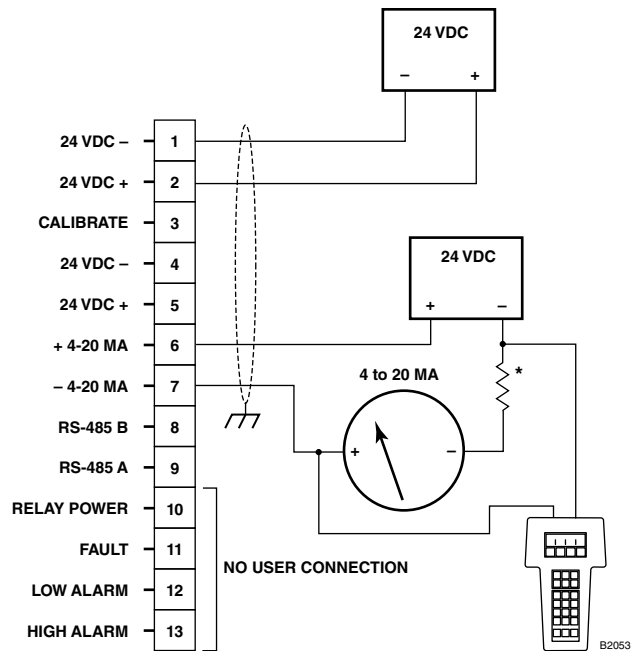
24 VDC
–
+

24 VDC – 1
24 VDC + 2
CALIBRATE 3
24 VDC – 4
24 VDC + 5
+ 4-20 MA 6
– 4-20 MA 7
RS-485 B 8
RS-485 A 9
RELAY POWER 10
FAULT 11
LOW ALARM 12
HIGH ALARM 13

NO USER CONNECTION

24 VDC
+
–

*

4 to 20 MA
+
–

B2053